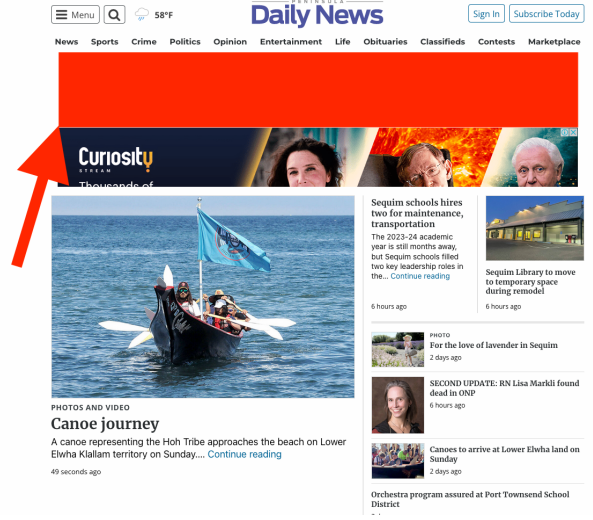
Menu 58°F

PENINSULA Daily News

Sign In Subscribe Today

News Sports Crime Politics Opinion Entertainment Life Obituaries Classifieds Contests Marketplace

Curiosity STREAM

Thousands of

PHOTOS AND VIDEO

Canoe journey

A canoe representing the Hoh Tribe approaches the beach on Lower Elwha Klallam territory on Sunday.... Continue reading

49 seconds ago

Sequim schools hires two for maintenance, transportation

The 2023-24 academic year is still months away, but Sequim schools filled two key leadership roles in the... Continue reading

6 hours ago

Sequim Library to move to temporary space during remodel

6 hours ago

PHOTO

For the love of lavender in Sequim

2 days ago

SECOND UPDATE: RN Lisa Markli found dead in ONP

6 hours ago

Canoes to arrive at Lower Elwha land on Sunday

2 days ago

Orchestra program assured at Port Townsend School District